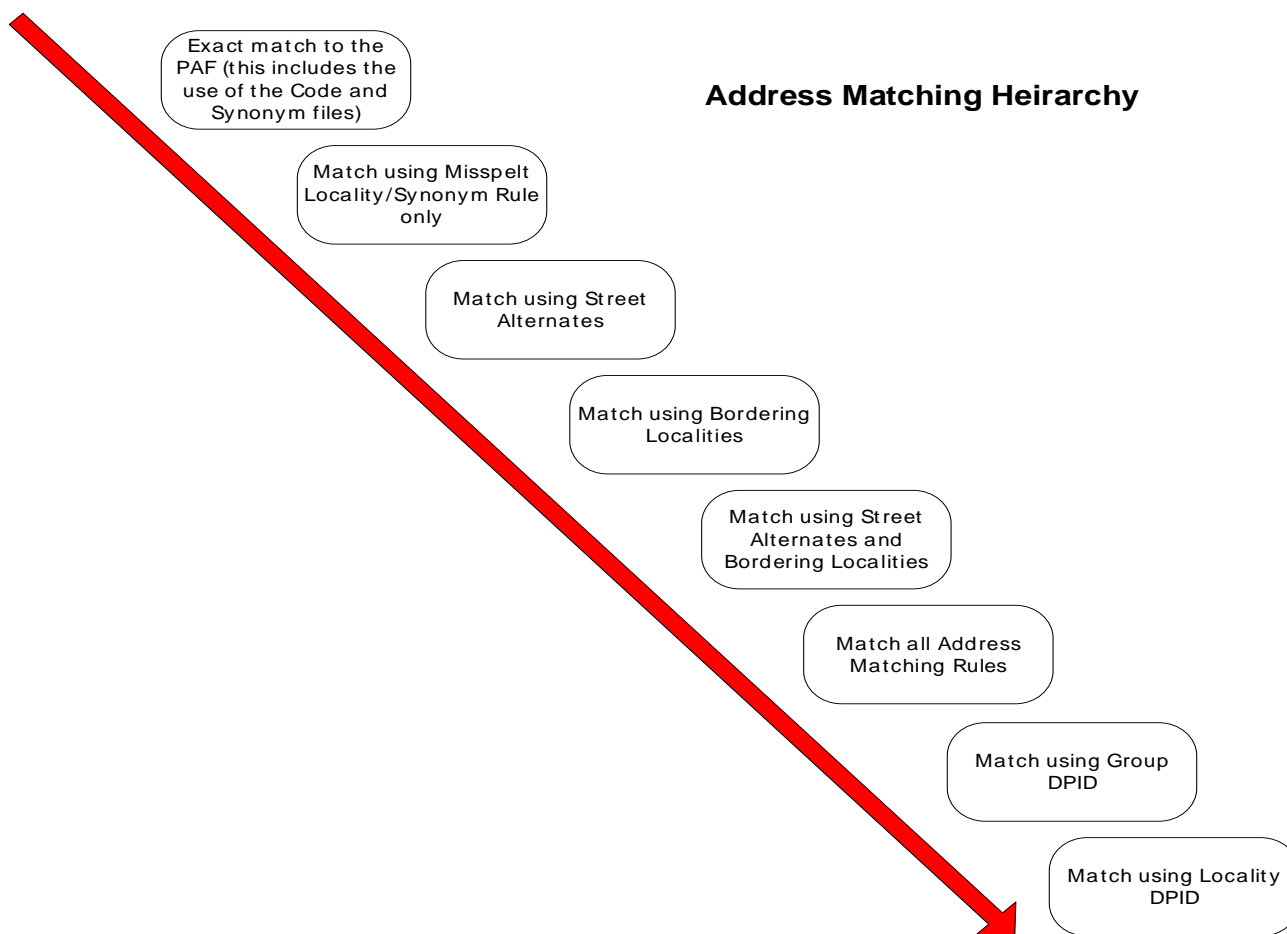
Address Matching Heirarchy

Exact match to the PAF (this includes the use of the Code and Synonym files)

Match using Misspelt Locality/Synonym Rule only

Match using Street Alternates

Match using Bordering Localities

Match using Street Alternates and Bordering Localities

Match all Address Matching Rules

Match using Group DPID

Match using Locality DPID